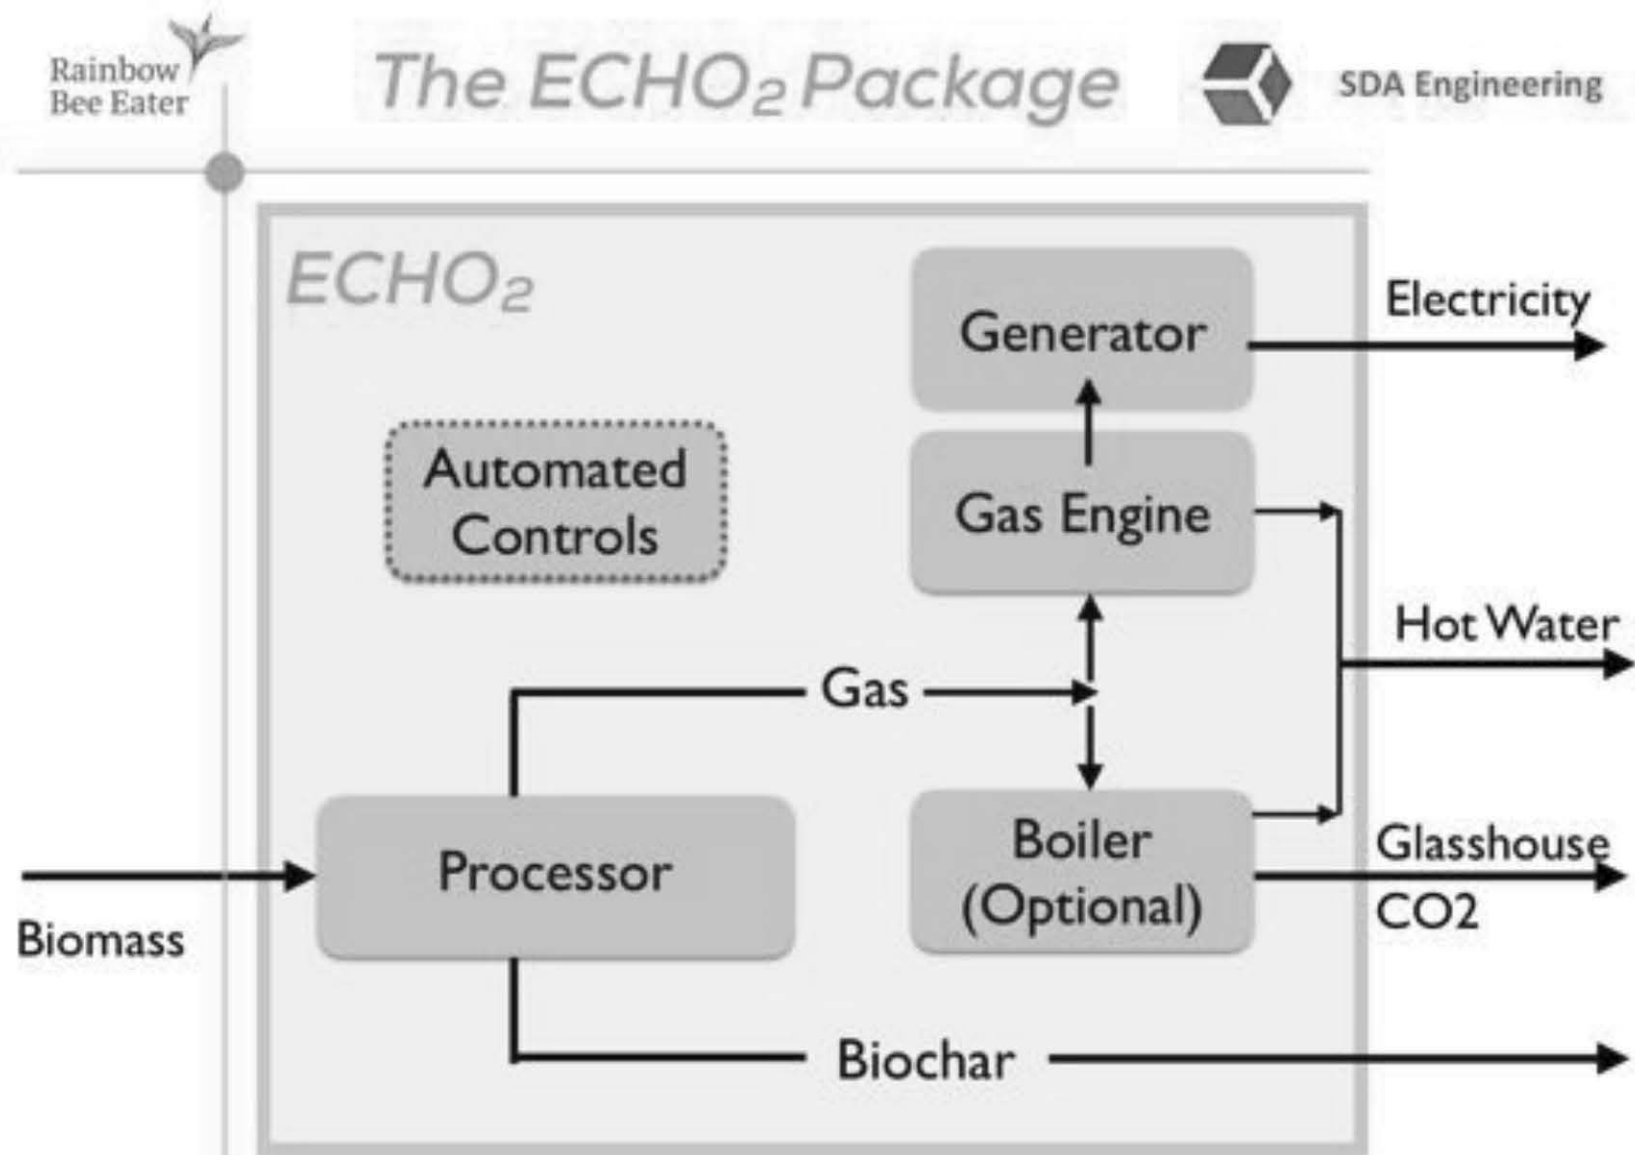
Rainbow Bee Eater

The $ECHO_2$ Package

SDA Engineering

$ECHO_2$

Generator

Electricity

Automated Controls

Gas Engine

Hot Water

Gas

Processor

Boiler (Optional)

Glasshouse CO2

Biomass

Biochar